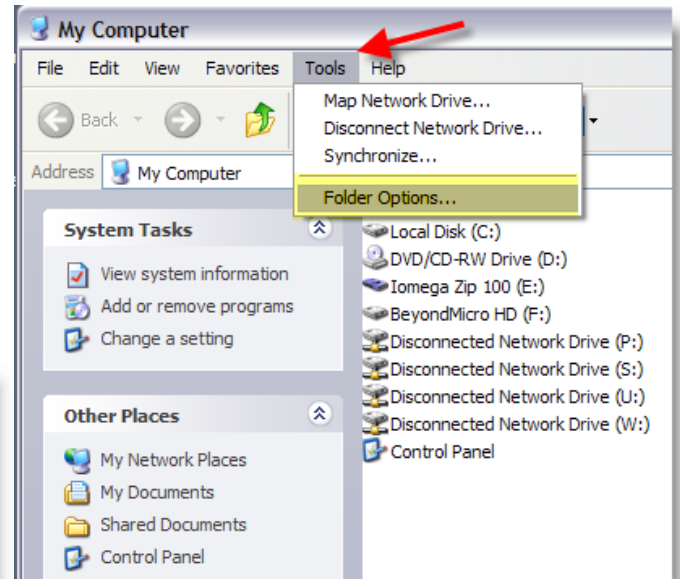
My Computer

File Edit View Favorites Tools Help

Back

Map Network Drive...
Disconnect Network Drive...
Synchronize...
Folder Options...

Address My Computer

System Tasks

View system information
Add or remove programs
Change a setting

Other Places

My Network Places
My Documents
Shared Documents
Control Panel

Local Disk (C:)
DVD/CD-RW Drive (D:)
Iomega Zip 100 (E:)
BeyondMicro HD (F:)
Disconnected Network Drive (P:)
Disconnected Network Drive (S:)
Disconnected Network Drive (U:)
Disconnected Network Drive (W:)
Control Panel